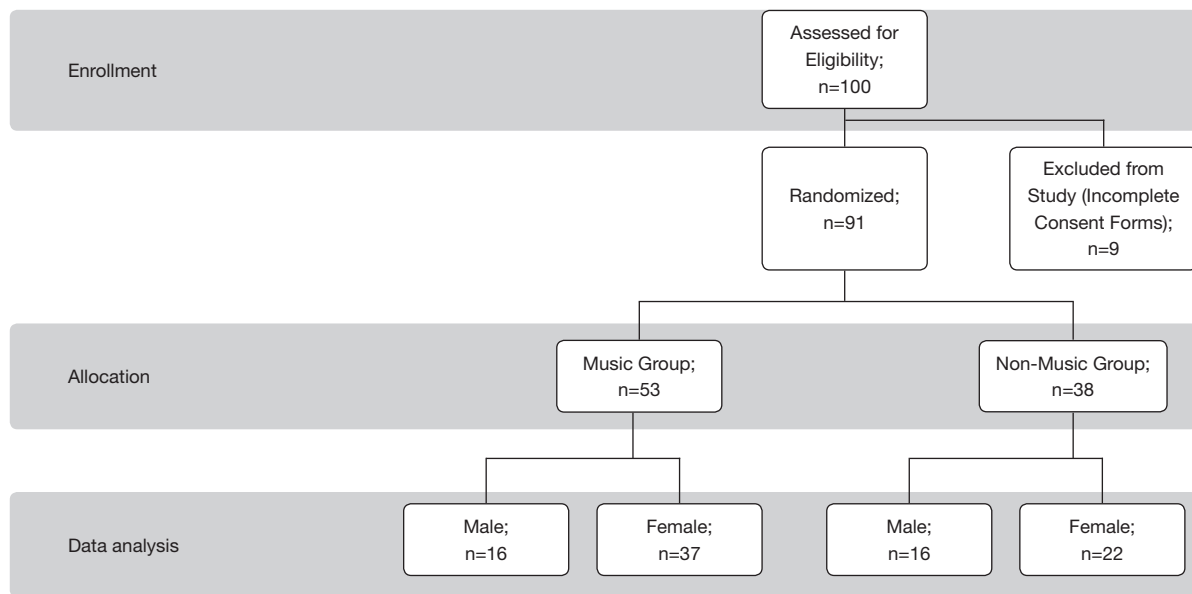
Enrollment

Assessed for Eligibility; n=100

Randomized; n=91

Excluded from Study (Incomplete Consent Forms); n=9

Allocation

Music Group; n=53

Non-Music Group; n=38

Data analysis

Male; n=16

Female; n=37

Male; n=16

Female; n=22